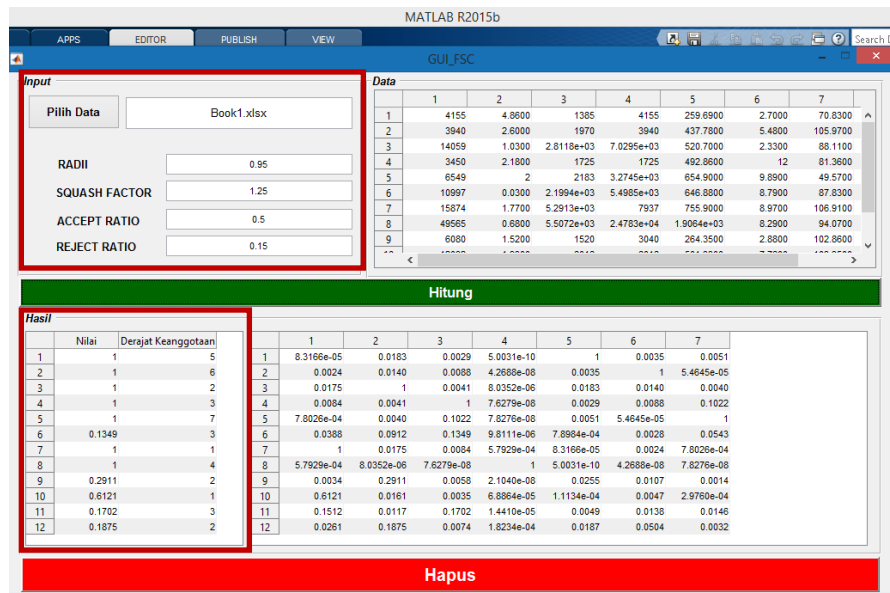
MATLAB R2015b

APPS EDITOR PUBLISH VIEW

Search D

GUI_FSC

Input

Pilih Data

Book1.xlsx

RADII 0.95

SQUASH FACTOR 1.25

ACCEPT RATIO 0.5

REJECT RATIO 0.15

Data

| | 1 | 2 | 3 | 4 | 5 | 6 | 7 |
|---|---|---|---|---|---|---|---|
| 1 | 4155 | 4.8600 | 1385 | 4155 | 259.6900 | 2.7000 | 70.8300 |
| 2 | 3940 | 2.6000 | 1970 | 3940 | 437.7800 | 5.4800 | 105.9700 |
| 3 | 14059 | 1.0300 | 2.8118e+03 | 7.0295e+03 | 520.7000 | 2.3300 | 88.1100 |
| 4 | 3450 | 2.1800 | 1725 | 1725 | 492.8600 | 12 | 81.3600 |
| 5 | 6549 | 2 | 2183 | 3.2745e+03 | 654.9000 | 9.8900 | 49.5700 |
| 6 | 10997 | 0.0300 | 2.1994e+03 | 5.4985e+03 | 646.8800 | 8.7900 | 87.8300 |
| 7 | 15874 | 1.7700 | 5.2913e+03 | 7937 | 755.9000 | 8.9700 | 106.9100 |
| 8 | 49565 | 0.6800 | 5.5072e+03 | 2.4783e+04 | 1.9064e+03 | 8.2900 | 94.0700 |
| 9 | 6080 | 1.5200 | 1520 | 3040 | 264.3500 | 2.8800 | 102.8600 |

Hitung

Hasil

| | Nilai | Derajat Keanggotaan |
|---|---|---|
| 1 | 1 | 5 |
| 2 | 1 | 6 |
| 3 | 1 | 2 |
| 4 | 1 | 3 |
| 5 | 1 | 7 |
| 6 | 0.1349 | 3 |
| 7 | 1 | 1 |
| 8 | 1 | 4 |
| 9 | 0.2911 | 2 |
| 10 | 0.6121 | 1 |
| 11 | 0.1702 | 3 |
| 12 | 0.1875 | 2 |

| | 1 | 2 | 3 | 4 | 5 | 6 | 7 |
|---|---|---|---|---|---|---|---|
| 1 | 8.3166e-05 | 0.0183 | 0.0029 | 5.0031e-10 | 1 | 0.0035 | 0.0051 |
| 2 | 0.0024 | 0.0140 | 0.0088 | 4.2688e-08 | 0.0035 | 1 | 5.4645e-05 |
| 3 | 0.0175 | 1 | 0.0041 | 8.0352e-06 | 0.0183 | 0.0140 | 0.0040 |
| 4 | 0.0084 | 0.0041 | 1 | 7.6279e-08 | 0.0029 | 0.0088 | 0.1022 |
| 5 | 7.8026e-04 | 0.0040 | 0.1022 | 7.8276e-08 | 0.0051 | 5.4645e-05 | 1 |
| 6 | 0.0388 | 0.0912 | 0.1349 | 9.8111e-06 | 7.8984e-04 | 0.0028 | 0.0543 |
| 7 | 1 | 0.0175 | 0.0084 | 5.7929e-04 | 8.3166e-05 | 0.0024 | 7.8026e-04 |
| 8 | 5.7929e-04 | 8.0352e-06 | 7.6279e-08 | 1 | 5.0031e-10 | 4.2688e-08 | 7.8276e-08 |
| 9 | 0.0034 | 0.2911 | 0.0058 | 2.1040e-08 | 0.0255 | 0.0107 | 0.0014 |
| 10 | 0.6121 | 0.0161 | 0.0035 | 6.8864e-05 | 1.1134e-04 | 0.0047 | 2.9760e-04 |
| 11 | 0.1512 | 0.0117 | 0.1702 | 1.4410e-05 | 0.0049 | 0.0138 | 0.0146 |
| 12 | 0.0261 | 0.1875 | 0.0074 | 1.8234e-04 | 0.0187 | 0.0504 | 0.0032 |

Hapus